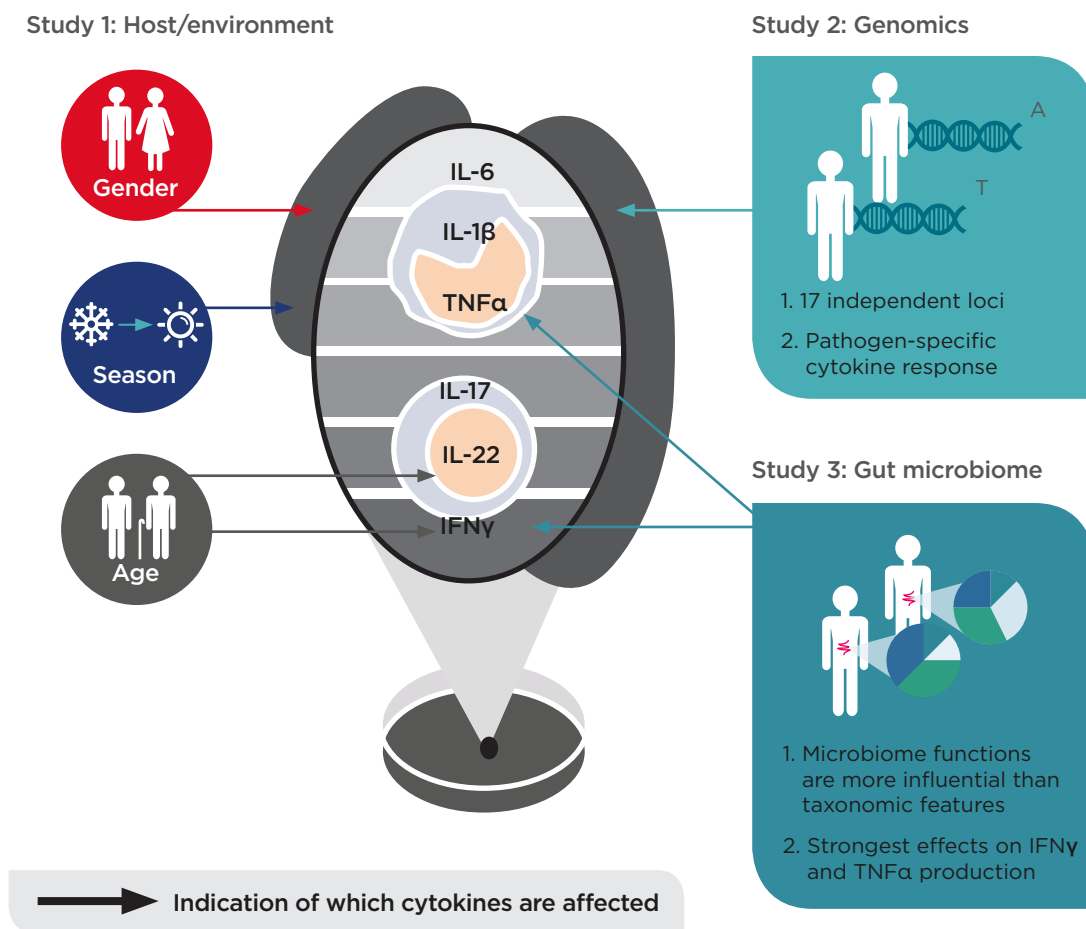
Study 1: Host/environment

Gender

Season

Age

IL-6

IL-1β

TNFα

IL-17

IL-22

IFNγ

Study 2: Genomics

A

T

1. 17 independent loci

2. Pathogen-specific cytokine response

Study 3: Gut microbiome

1. Microbiome functions are more influential than taxonomic features

2. Strongest effects on IFNγ and TNFα production

Indication of which cytokines are affected